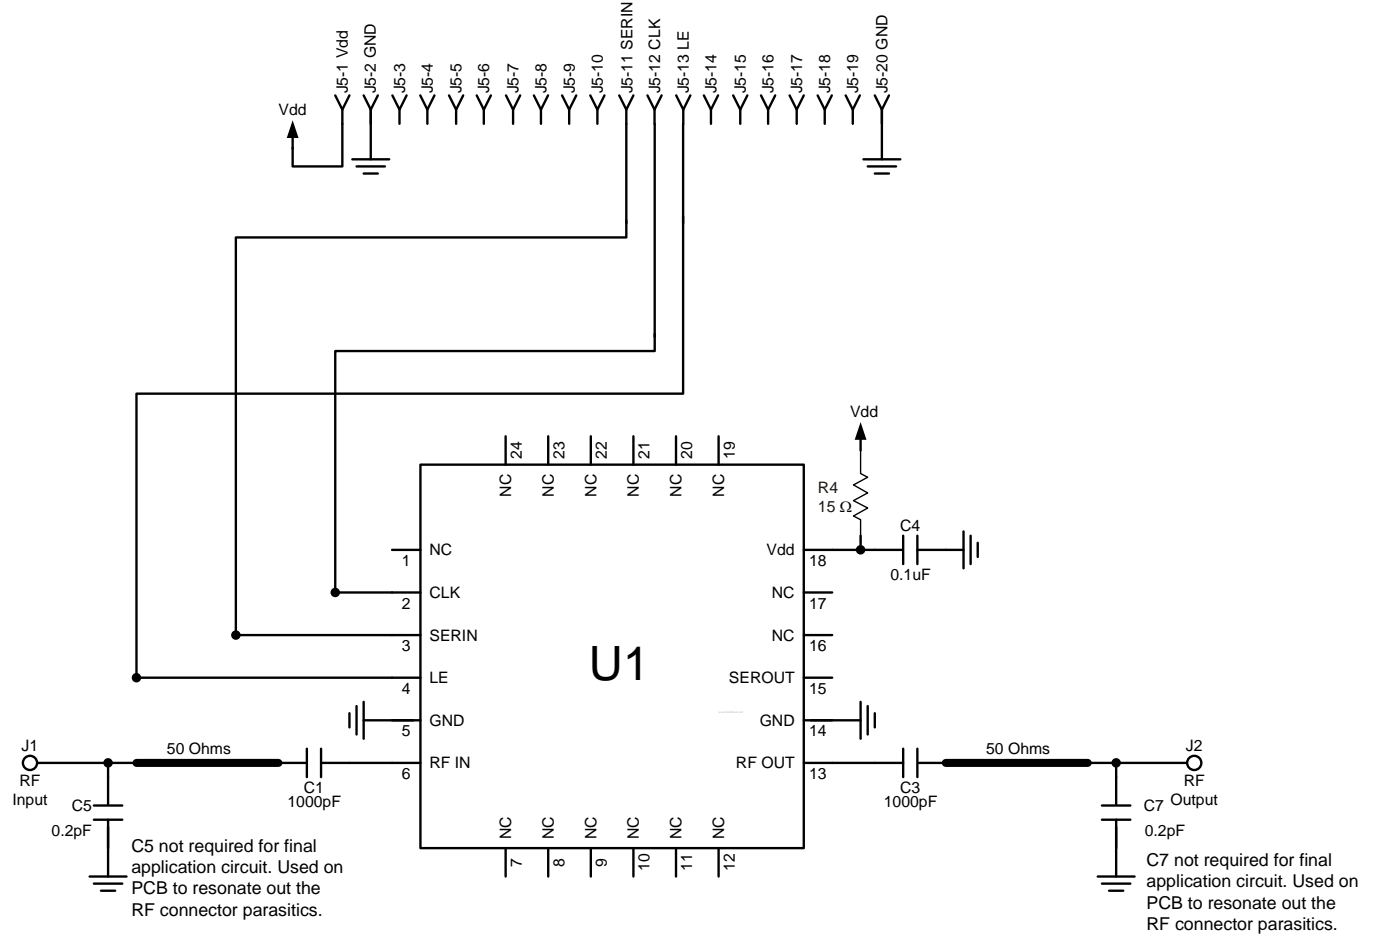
Vdd

J5-1 Vdd
J5-2 GND
J5-3
J5-4
J5-5
J5-6
J5-7
J5-8
J5-9
J5-10
J5-11 SERIN
J5-12 CLK
J5-13 LE
J5-14
J5-15
J5-16
J5-17
J5-18
J5-19
J5-20 GND

Vdd

R4
15 Ω

C4
0.1uF

24 23 22 21 20 19

NC NC NC NC NC NC

1 NC
2 CLK
3 SERIN
4 LE
5 GND
6 RF IN

U1

Vdd 18
NC 17
NC 16
SEROUT 15
GND 14
RF OUT 13

NC NC NC NC NC NC

7 8 9 10 11 12

J1
RF
Input

50 Ohms

C1
1000pF

C5
0.2pF

C5 not required for final application circuit. Used on PCB to resonate out the RF connector parasitics.

C3
1000pF

50 Ohms

J2
RF
Output

C7
0.2pF

C7 not required for final application circuit. Used on PCB to resonate out the RF connector parasitics.